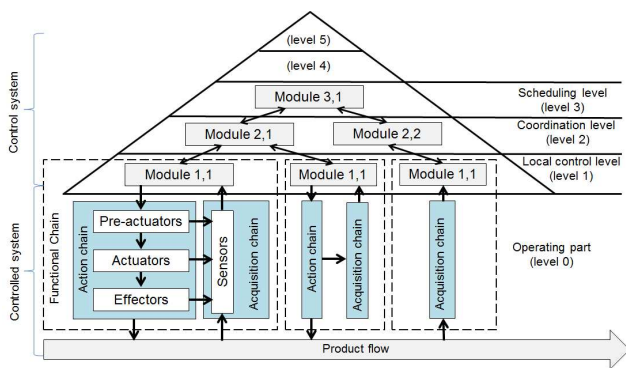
(level 5)
(level 4)
Module 3,1
Scheduling level (level 3)
Module 2,1
Module 2,2
Coordination level (level 2)
Module 1,1
Module 1,1
Module 1,1
Local control level (level 1)
Control system
Controlled system
Functional Chain
Action chain
Pre-actuators
Actuators
Effectors
Sensors
Acquisition chain
Action chain
Acquisition chain
Acquisition chain
Operating part (level 0)
Product flow